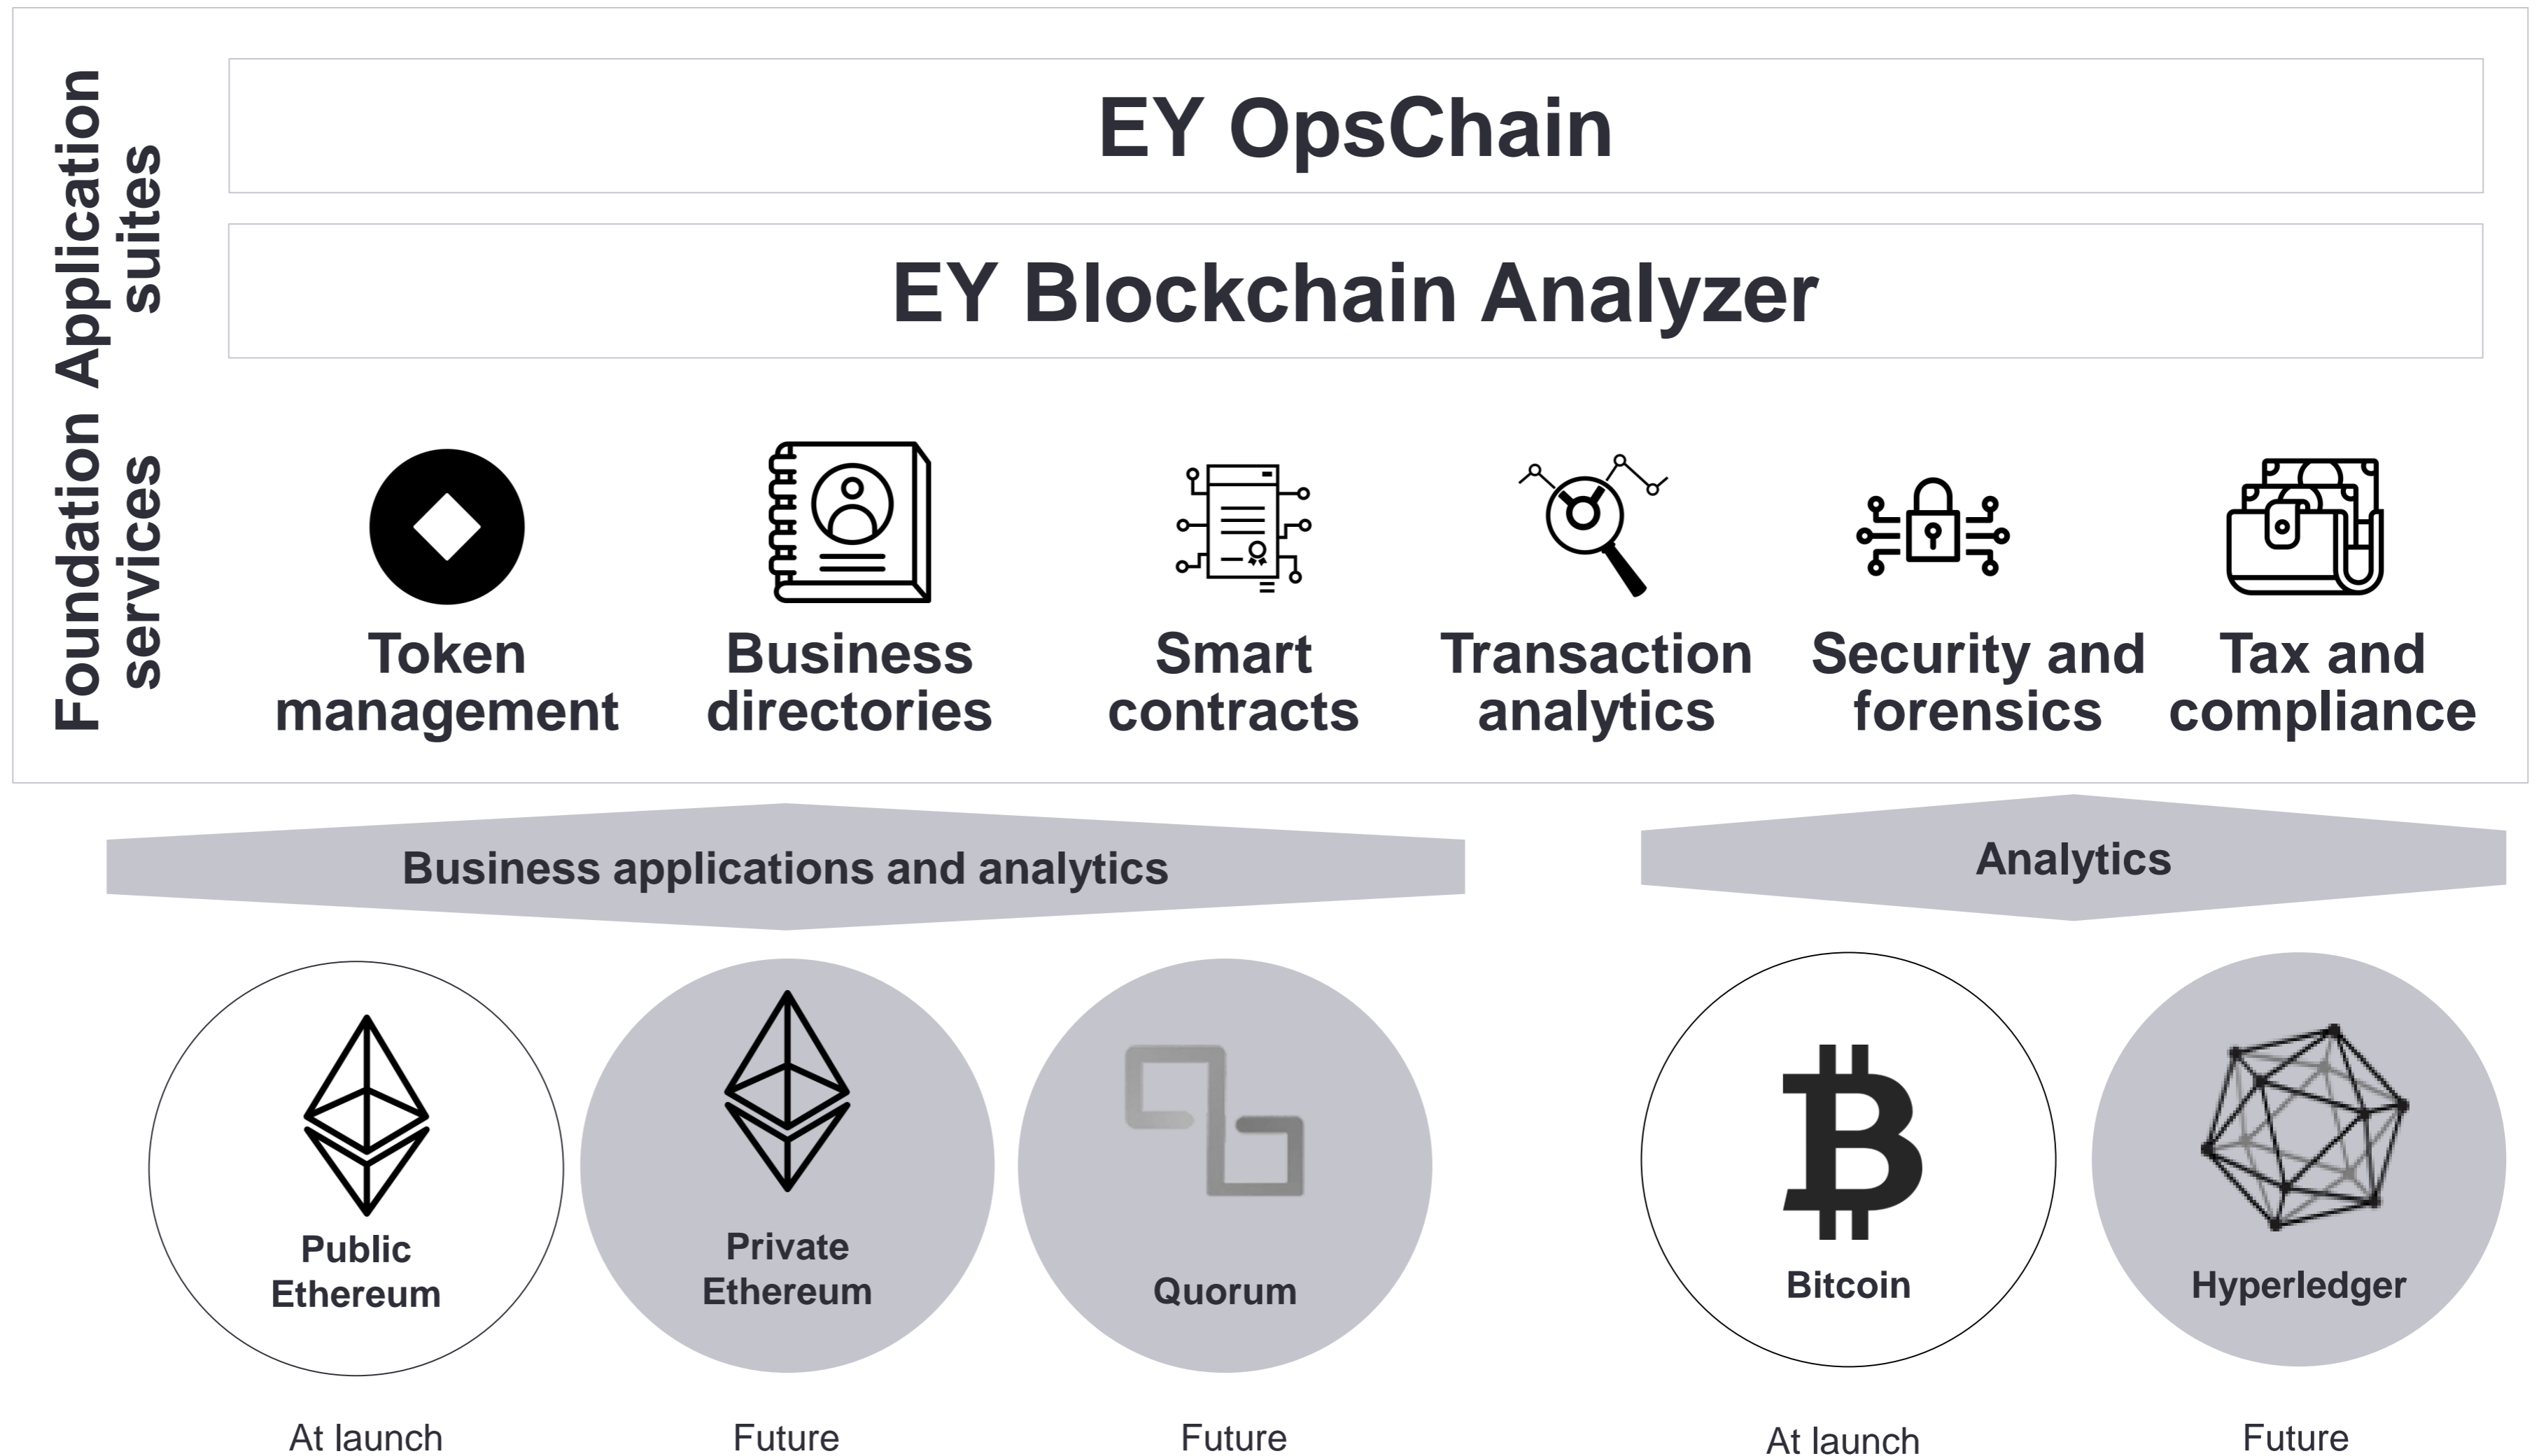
Application suites

EY OpsChain

EY Blockchain Analyzer

Foundation services

Token management

Business directories

Smart contracts

Transaction analytics

Security and forensics

Tax and compliance

Business applications and analytics

Analytics

Public Ethereum

Private Ethereum

Quorum

Bitcoin

Hyperledger

At launch

Future

Future

At launch

Future